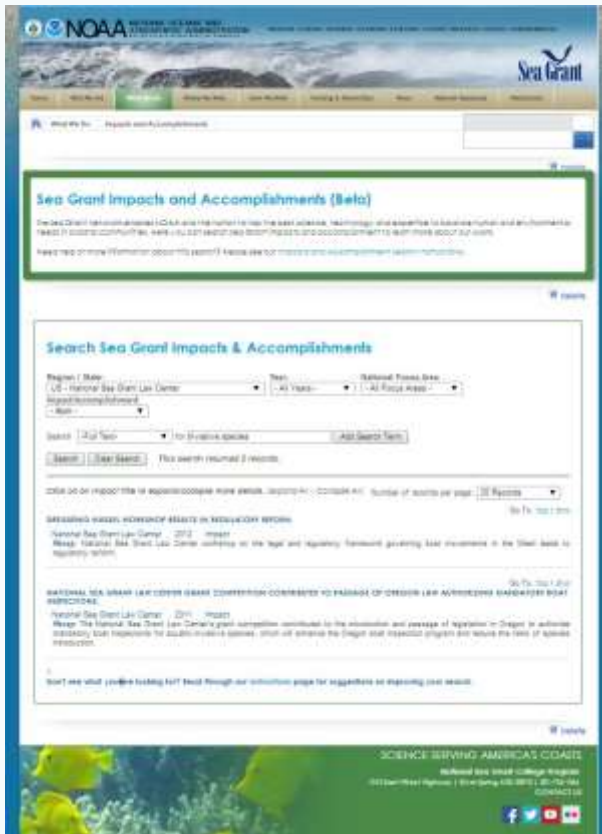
NOAA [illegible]

Sea Grant

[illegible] What We Do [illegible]

What We Do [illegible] Impacts and Accomplishments

Sea Grant Impacts and Accomplishments (Beta)

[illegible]

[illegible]

Search Sea Grant Impacts & Accomplishments

Region / State: US - National Sea Grant Law Center
Year: - All Years -
National Focus Area: - All Focus Areas -
Impact/Accomplishment: - Both -

Search: Full Text for invasive species [Add Search Term]

[Search] [Clear Search] This search returned 2 records.

Click on an impact title to expand/collapse more details. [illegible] Number of records per page: 25 Records

DREISSENID MUSSEL WORKSHOP RESULTS IN REGULATORY REFORM

National Sea Grant Law Center 2012 Impact
Recap: National Sea Grant Law Center workshop on the legal and regulatory framework governing boat movement in the West leads to regulatory reform.

NATIONAL SEA GRANT LAW CENTER GRANT COMPETITION CONTRIBUTES TO PASSAGE OF OREGON LAW AUTHORIZING MANDATORY BOAT INSPECTIONS

National Sea Grant Law Center 2011 Impact
Recap: The National Sea Grant Law Center's grant competition contributed to the introduction and passage of legislation in Oregon to authorize mandatory boat inspections for aquatic invasive species, which will enhance the Oregon boat inspection program and reduce the risks of species introduction.

Don't see what you're looking for? Scroll through our instructions page for suggestions on improving your search.

SCIENCE SERVING AMERICA'S COASTS
National Sea Grant College Program
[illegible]
CONTACT US